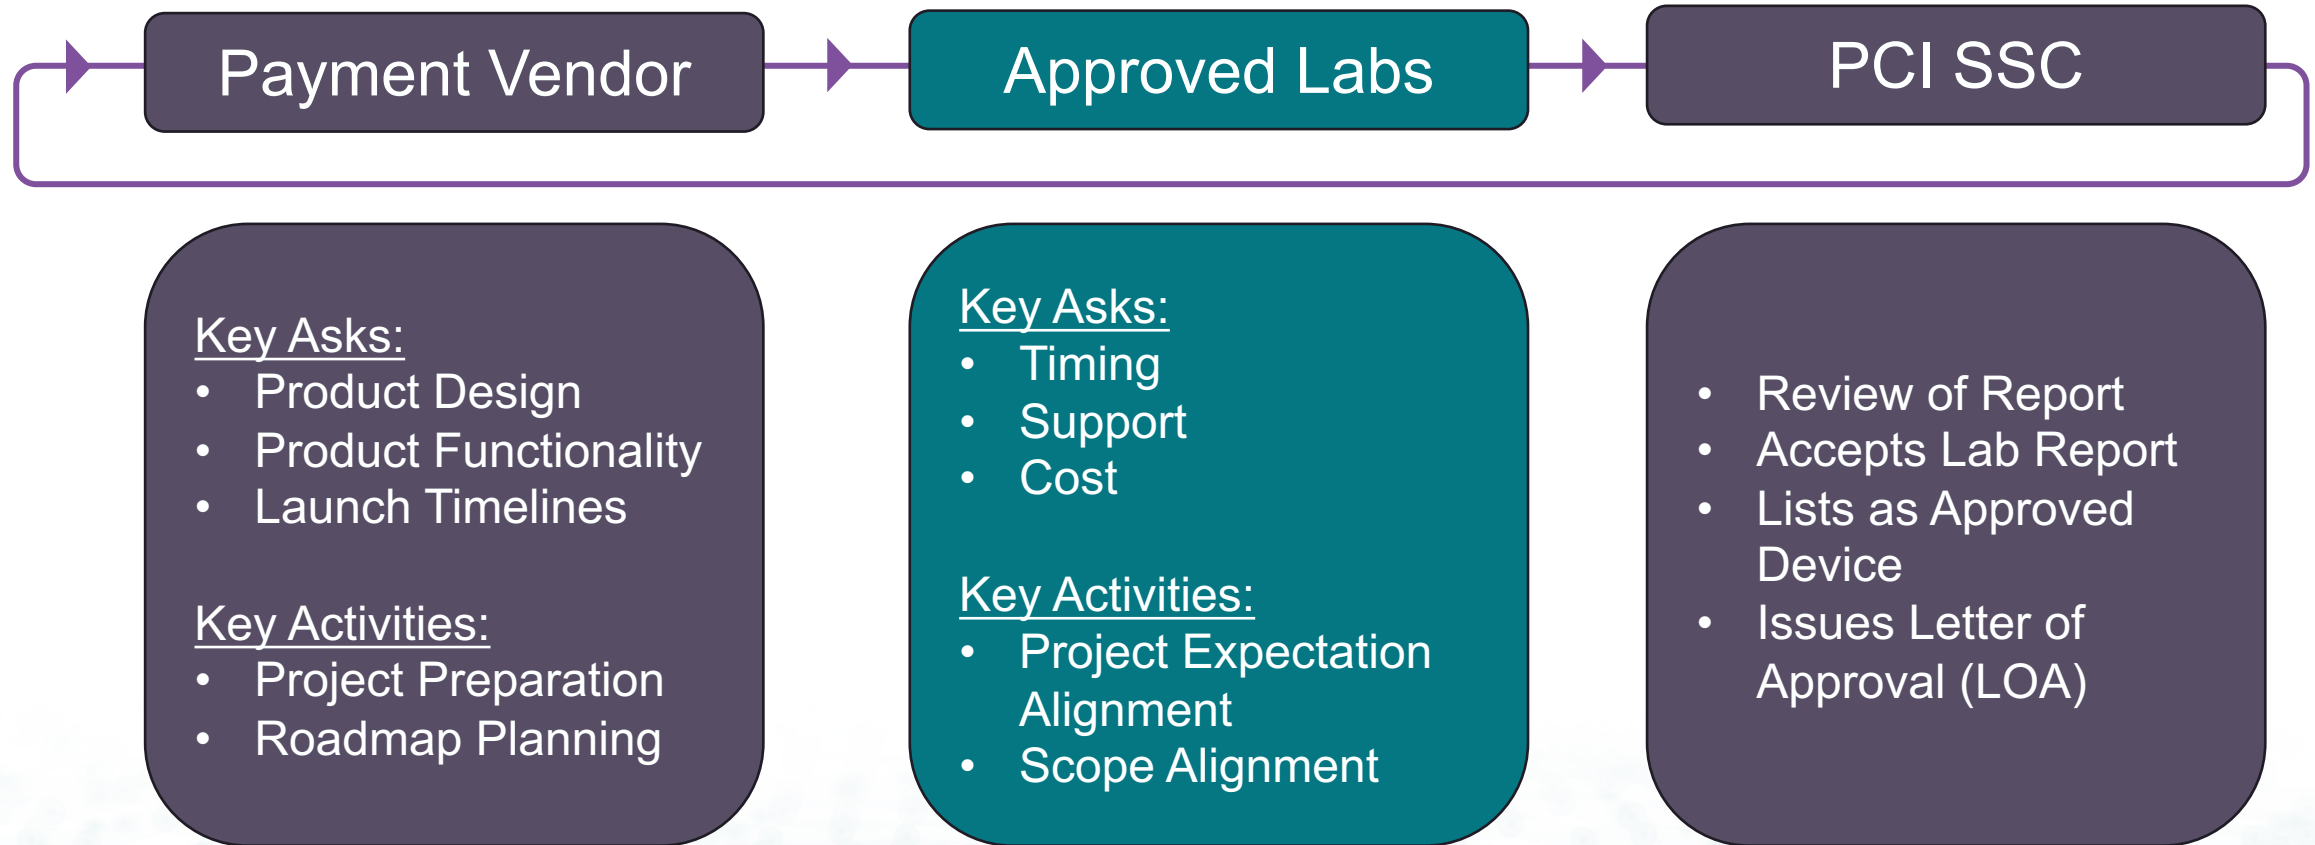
Payment Vendor

Approved Labs

PCI SSC

Key Asks:
- Product Design
- Product Functionality
- Launch Timelines

Key Activities:
- Project Preparation
- Roadmap Planning

Key Asks:
- Timing
- Support
- Cost

Key Activities:
- Project Expectation Alignment
- Scope Alignment

- Review of Report
- Accepts Lab Report
- Lists as Approved Device
- Issues Letter of Approval (LOA)